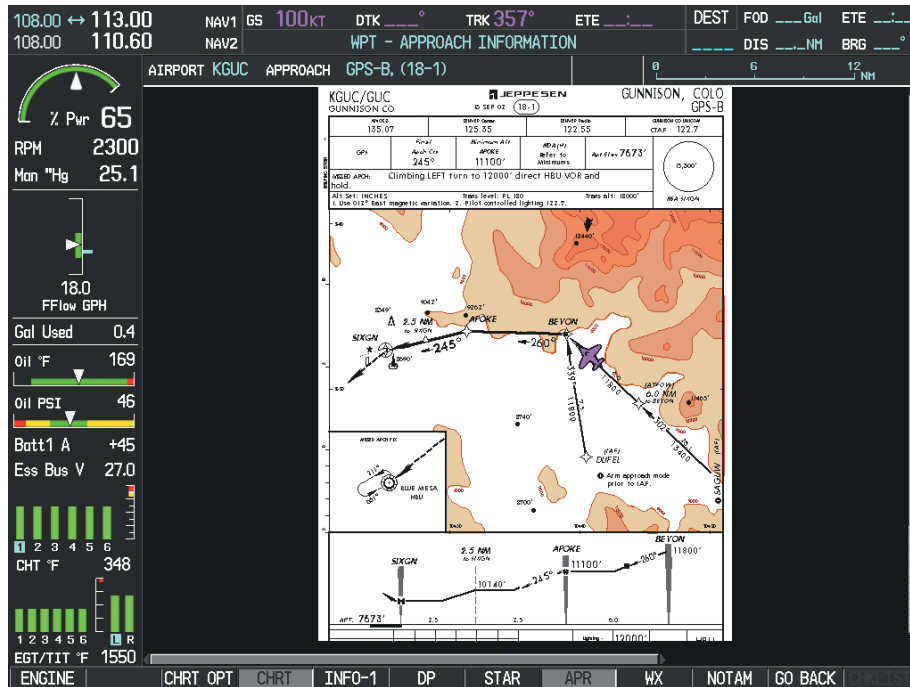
108.00 ↔ 113.00 NAV1
108.00 110.60 NAV2
GS 100KT DTK ___° TRK 357° ETE __:__
WPT - APPROACH INFORMATION
DEST FOD ___Gal ETE __:__
____ DIS __._NM BRG ___°

AIRPORT KGUC APPROACH GPS-B, (18-1)
0 6 12 NM

% Pwr 65
RPM 2300
Man "Hg 25.1
18.0
FFlow GPH
Gal Used 0.4
Oil °F 169
Oil PSI 46
Batt1 A +45
Ess Bus V 27.0
1 2 3 4 5 6
CHT °F 348
1 2 3 4 5 6 L R
EGT/TIT °F 1550

KGUC/GUC
GUNNISON CO
JEPPESEN
8 SEP 02 (18-1)
GUNNISON, COLO
GPS-B

| ATIS | DENVER Center | DENVER Radio | GUNNISON CO UNICOM |
|---|---|---|---|
| 135.07 | 125.35 | 122.55 | CTAF 122.7 |

| GPS | Final Apch Crs 245° | Minimum Alt APOKE 11100' | MDA(H) Refer to Minimums | Apt Elev 7673' |
|---|---|---|---|---|

MISSED APCH: Climbing LEFT turn to 12000' direct HBU VOR and hold.
Alt Set: INCHES Trans level: FL 180 Trans alt: 18000'
1. Use 012° East magnetic variation. 2. Pilot controlled lighting 122.7.

15,300'
MSA SIXGN

12440'
11249'
9042'
9262'
APOKE
BEYON
SIXGN
2.5 NM to SIXGN
245°
260°
10590'
339°
11800
(IAF)
DUFEL
9740'
(IAF)
6.0 NM to BEYON
11465'
305°
13400
SAGUW (IAF)
9700'
Arm approach mode prior to IAF.
MISSED APCH FIX
311°
BLUE MESA
HBU

SIXGN
2.5 NM to SIXGN
APOKE
BEYON
11800'
11100'
10140'
245°
260°
APT. 7673'
2.5
2.5
6.0
12000'

ENGINE
CHRT OPT
CHRT
INFO-1
DP
STAR
APR
WX
NOTAM
GO BACK
CHKLIST